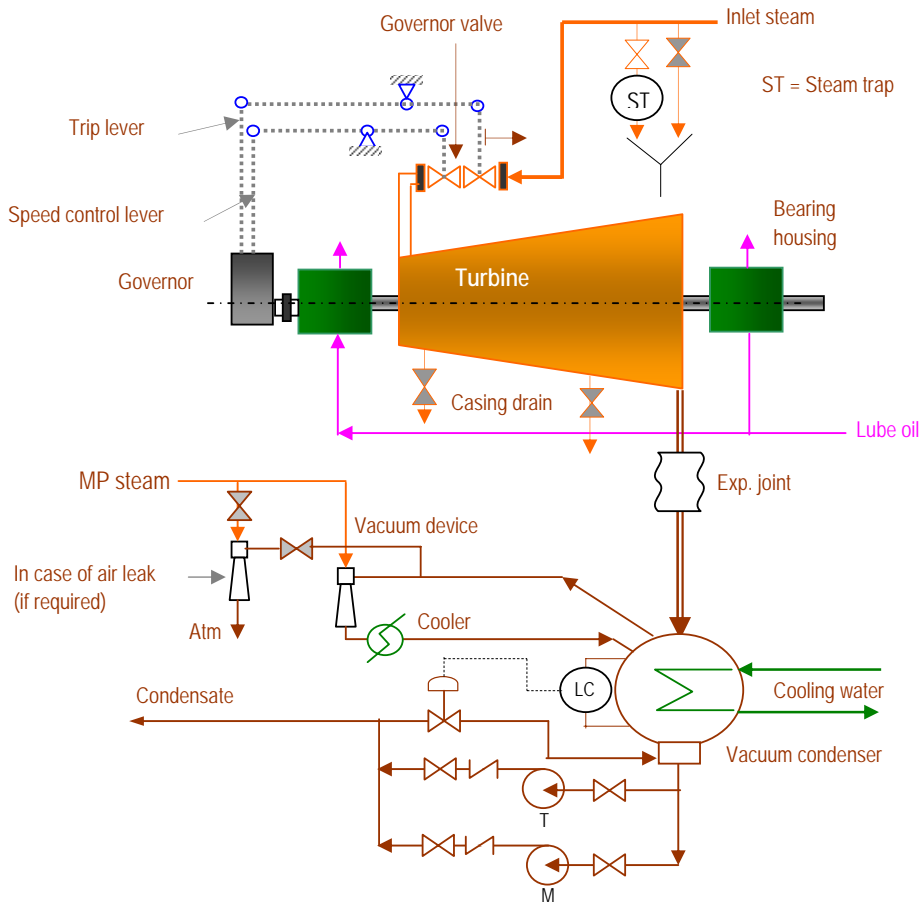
Governor valve

Inlet steam

ST

ST = Steam trap

Trip lever

Speed control lever

Bearing housing

Governor

Turbine

Casing drain

Lube oil

MP steam

Exp. joint

Vacuum device

In case of air leak (if required)

Atm

Cooler

LC

Condensate

Cooling water

Vacuum condenser

T

M